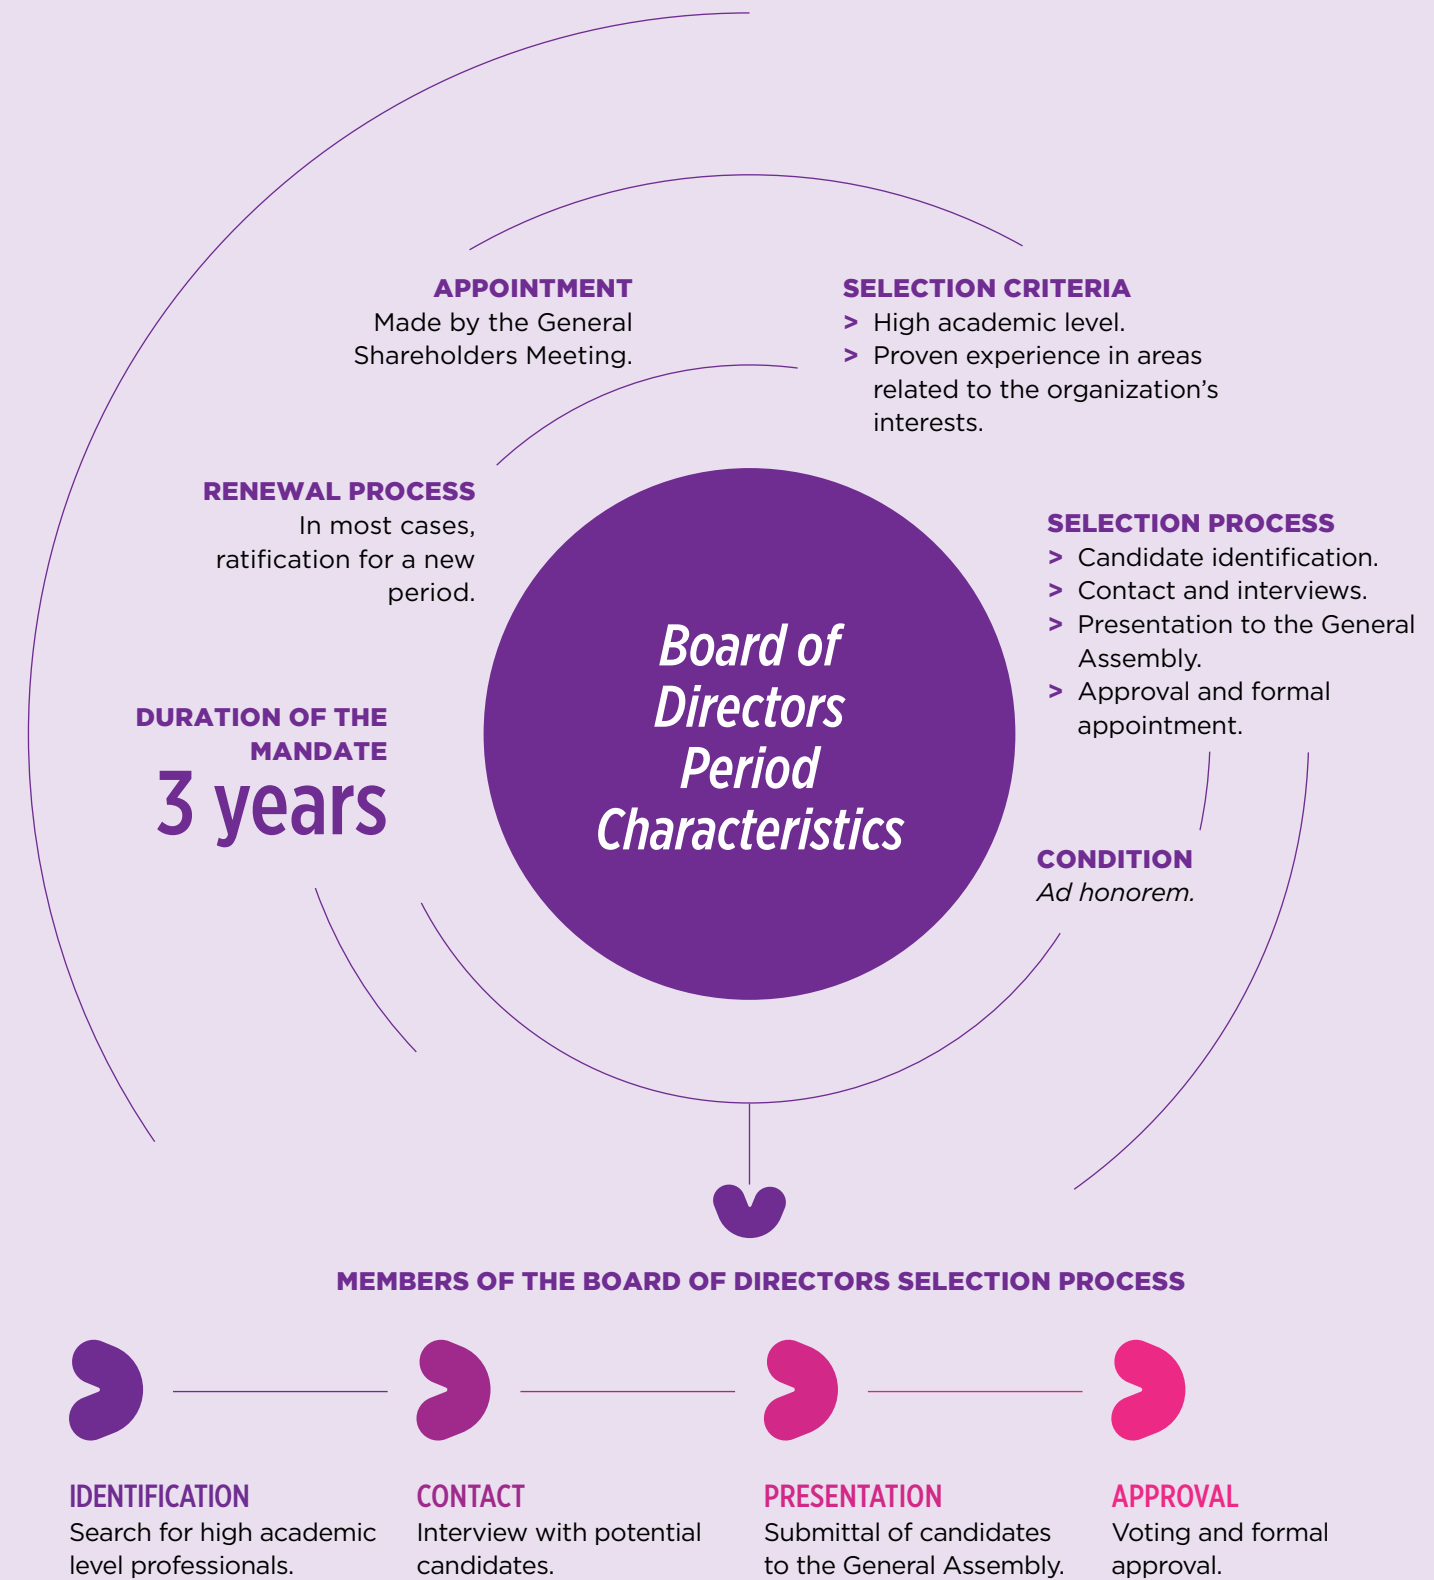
APPOINTMENT
Made by the General Shareholders Meeting.

SELECTION CRITERIA
> High academic level.
> Proven experience in areas related to the organization's interests.

RENEWAL PROCESS
In most cases, ratification for a new period.

SELECTION PROCESS
> Candidate identification.
> Contact and interviews.
> Presentation to the General Assembly.
> Approval and formal appointment.

Board of Directors Period Characteristics

DURATION OF THE MANDATE
3 years

CONDITION
Ad honorem.

MEMBERS OF THE BOARD OF DIRECTORS SELECTION PROCESS

IDENTIFICATION
Search for high academic level professionals.

CONTACT
Interview with potential candidates.

PRESENTATION
Submittal of candidates to the General Assembly.

APPROVAL
Voting and formal approval.